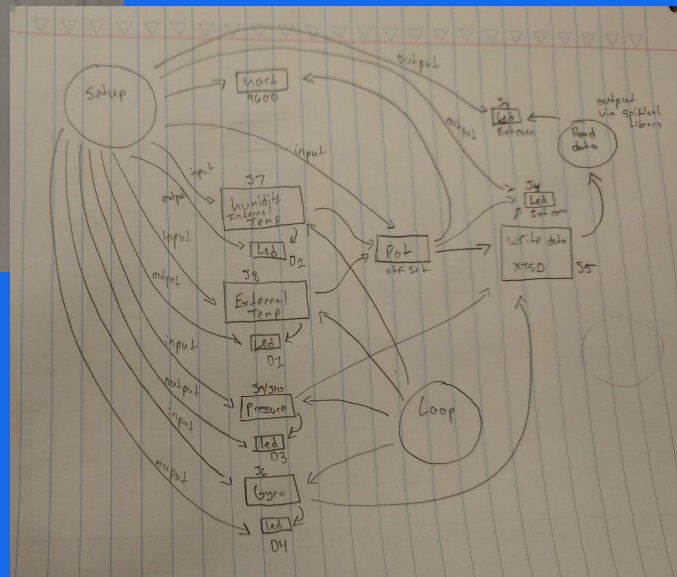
Setup

output

Uart
9600

input

J4
Led
Extreme

output via SpiFlash Library

Read data

output

input

input

J7
humidity
Internal Temp

output

Led
D2

J4
Led
Extreme

Pot
off set

write data
XTSD
J5

input

output

J8
External Temp

Led
D1

input

output

J9/J10
Pressure

Loop

input

Led
D3

J6
Gyro

output

Led
D4